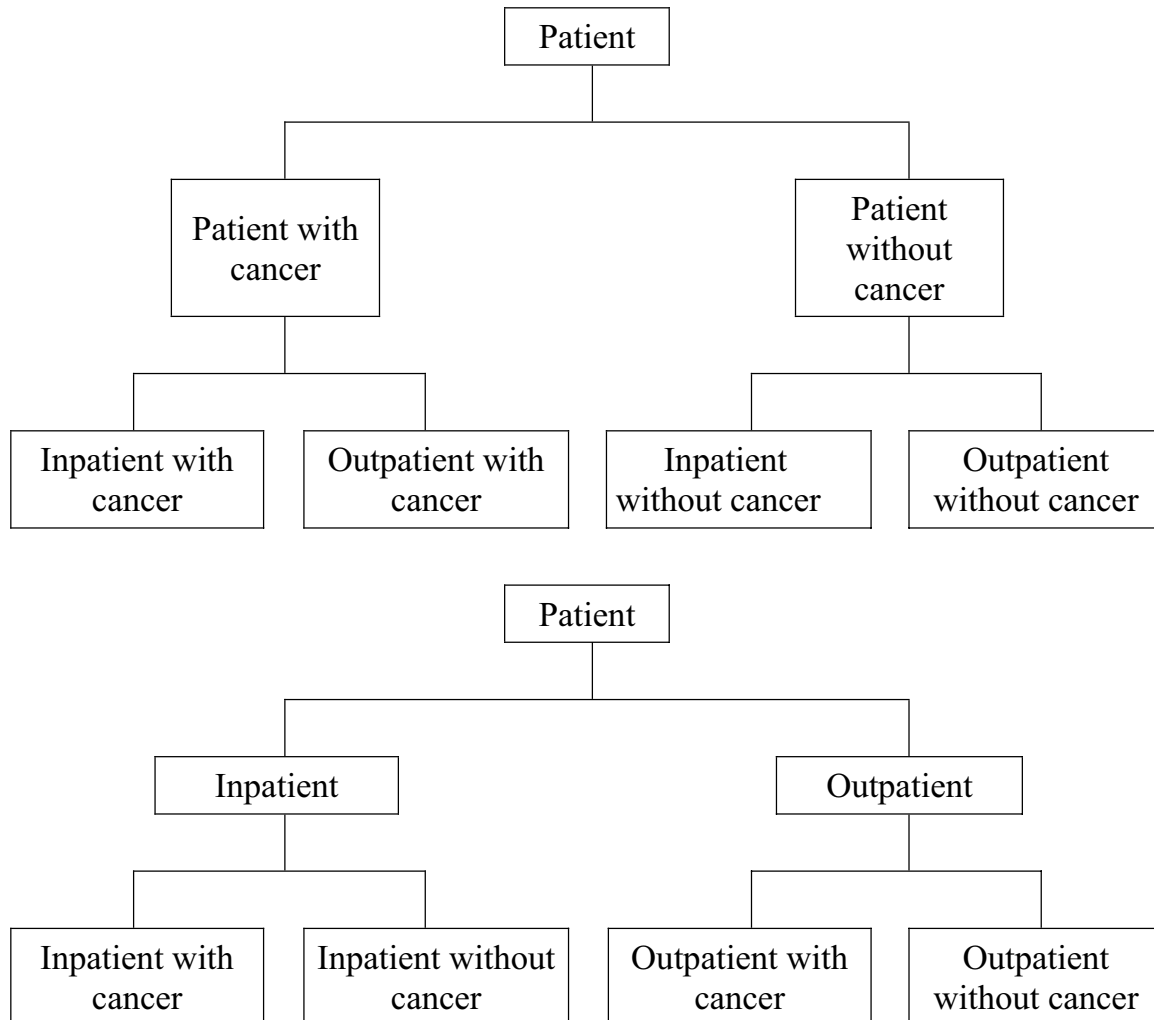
Patient

Patient with cancer

Patient without cancer

Inpatient with cancer

Outpatient with cancer

Inpatient without cancer

Outpatient without cancer

Patient

Inpatient

Outpatient

Inpatient with cancer

Inpatient without cancer

Outpatient with cancer

Outpatient without cancer